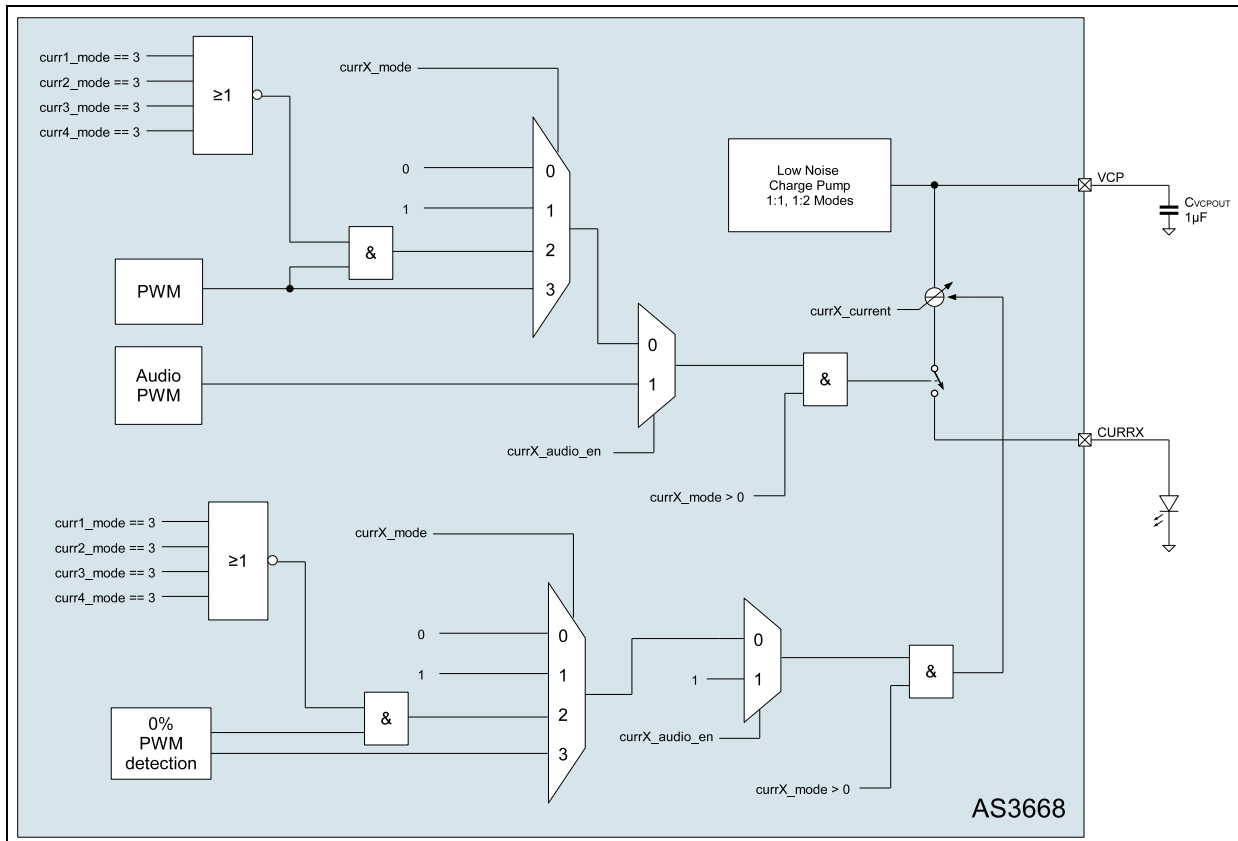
curr1_mode == 3
curr2_mode == 3
curr3_mode == 3
curr4_mode == 3
≥1
currX_mode
0
1
2
3
0
1
&
PWM
Low Noise Charge Pump 1:1, 1:2 Modes
VCP
$C_{VCPOUT}$ 1µF
currX_current
0
1
Audio PWM
&
currX_audio_en
CURRX
currX_mode > 0
curr1_mode == 3
curr2_mode == 3
curr3_mode == 3
curr4_mode == 3
≥1
currX_mode
0
1
2
3
0
1
0
1
1
&
&
0% PWM detection
currX_audio_en
currX_mode > 0
AS3668